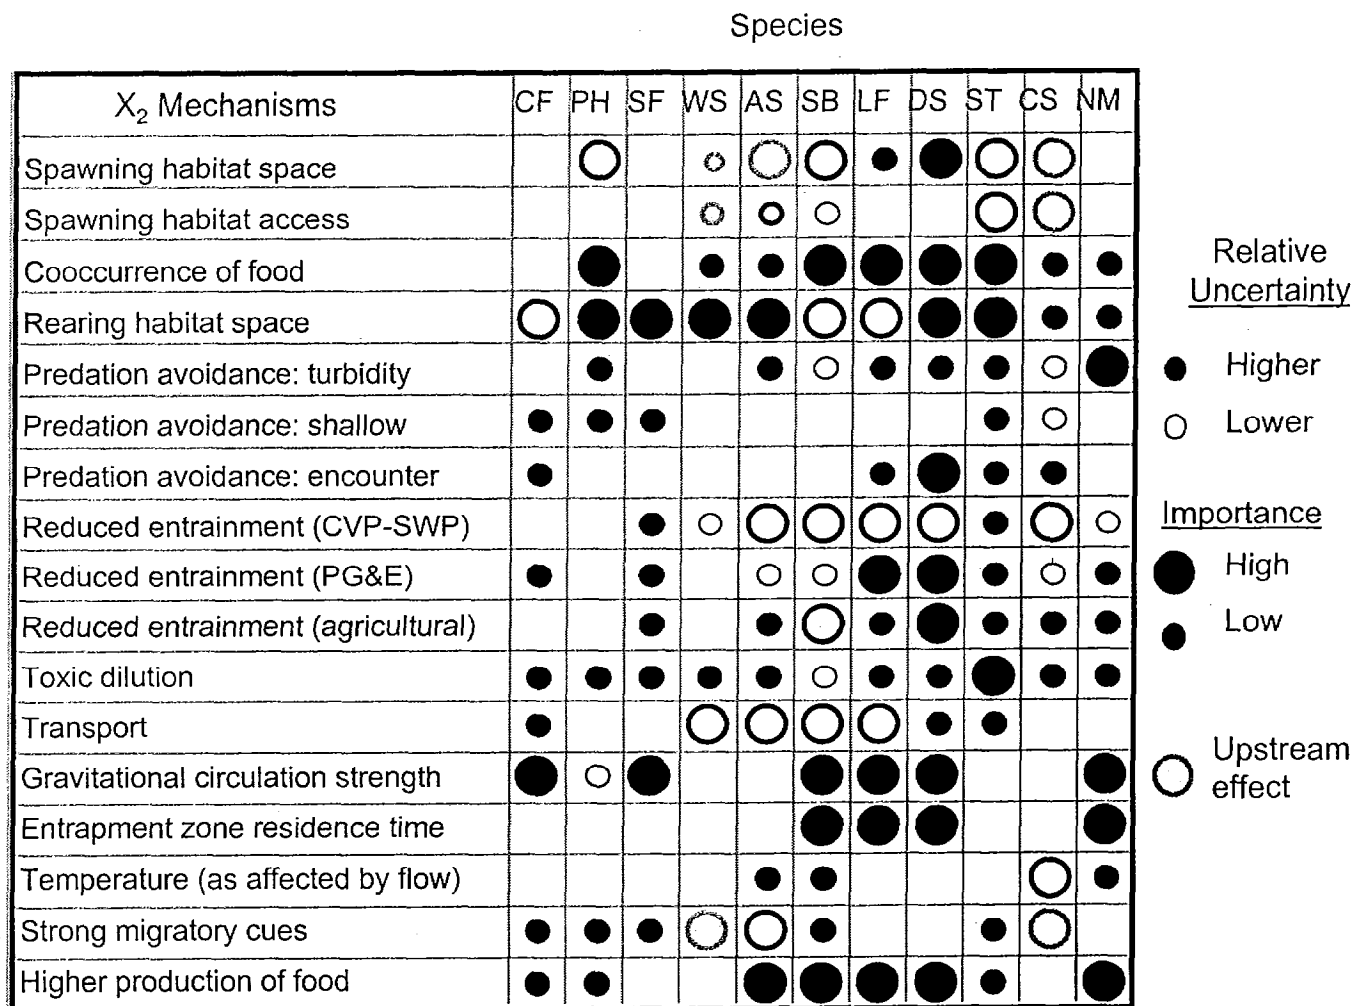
Species

| $X_2$ Mechanisms | CF | PH | SF | WS | AS | SB | LF | DS | ST | CS | NM |
|---|---|---|---|---|---|---|---|---|---|---|---|
| Spawning habitat space | | | | | | | | | | | |
| Spawning habitat access | | | | | | | | | | | |
| Cooccurrence of food | | | | | | | | | | | |
| Rearing habitat space | | | | | | | | | | | |
| Predation avoidance: turbidity | | | | | | | | | | | |
| Predation avoidance: shallow | | | | | | | | | | | |
| Predation avoidance: encounter | | | | | | | | | | | |
| Reduced entrainment (CVP-SWP) | | | | | | | | | | | |
| Reduced entrainment (PG&E) | | | | | | | | | | | |
| Reduced entrainment (agricultural) | | | | | | | | | | | |
| Toxic dilution | | | | | | | | | | | |
| Transport | | | | | | | | | | | |
| Gravitational circulation strength | | | | | | | | | | | |
| Entrapment zone residence time | | | | | | | | | | | |
| Temperature (as affected by flow) | | | | | | | | | | | |
| Strong migratory cues | | | | | | | | | | | |
| Higher production of food | | | | | | | | | | | |

Relative Uncertainty
Higher
Lower

Importance
High
Low

Upstream effect